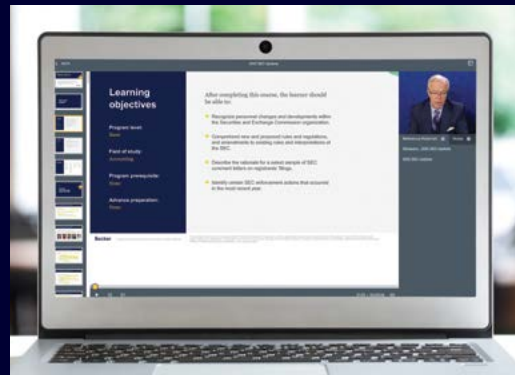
Learning objectives

Program level:
Basic

Field of study:
Accounting

Program prerequisite:
None

Advance preparation:
None

After completing this course, the learner should be able to:

Recognize personnel changes and developments within the Securities and Exchange Commission organization.

Comprehend new and proposed rules and regulations, and amendments to existing rules and interpretations of the SEC.

Describe the rationale for a select sample of SEC comment letters on registrants' filings.

Identify certain SEC enforcement actions that occurred in the most recent year.

Becker

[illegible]